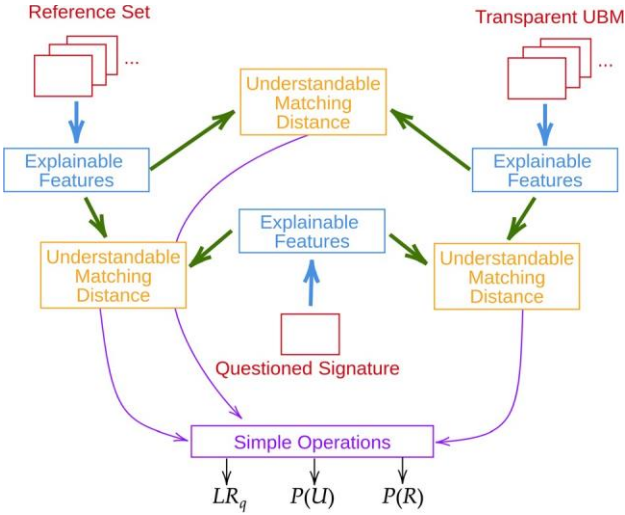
Reference Set

...

Transparent UBM

...

Understandable Matching Distance

Explainable Features

Explainable Features

Explainable Features

Understandable Matching Distance

Understandable Matching Distance

Questioned Signature

Simple Operations

$LR_q$

$P(U)$

$P(R)$